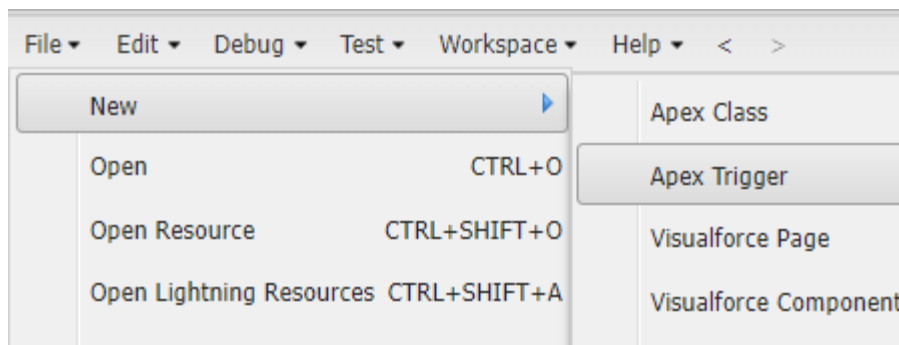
File ▾ Edit ▾ Debug ▾ Test ▾ Workspace ▾ Help ▾ < >

New

Open CTRL+O

Open Resource CTRL+SHIFT+O

Open Lightning Resources CTRL+SHIFT+A

Apex Class

Apex Trigger

Visualforce Page

Visualforce Component